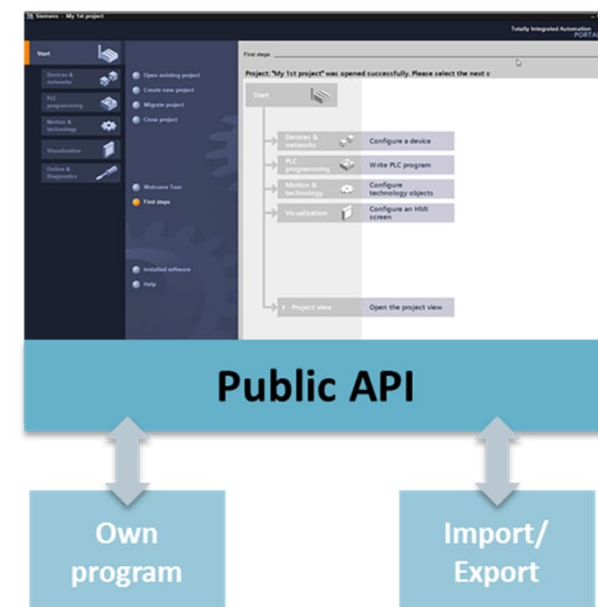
Siemens - My 1st project

Totally Integrated Automation
PORTA

Start

Devices & networks

PLC programming

Motion & technology

Visualization

Online & Diagnostics

Open existing project

Create new project

Migrate project

Close project

Welcome Tour

First steps

Installed software

Help

First steps

Project: "My 1st project" was opened successfully. Please select the next s

Start

Devices & networks

Configure a device

PLC programming

Write PLC program

Motion & technology

Configure technology objects

Visualization

Configure an HMI screen

Project view

Open the project view

Public API

Own program

Import/ Export